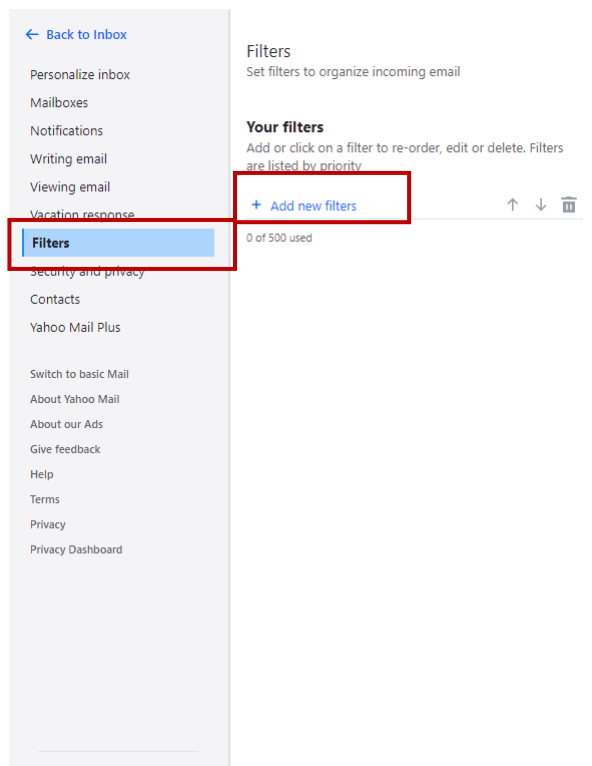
← Back to Inbox

Personalize inbox
Mailboxes
Notifications
Writing email
Viewing email
Vacation response
Filters
Security and privacy
Contacts
Yahoo Mail Plus

Switch to basic Mail
About Yahoo Mail
About our Ads
Give feedback
Help
Terms
Privacy
Privacy Dashboard

Filters
Set filters to organize incoming email

Your filters
Add or click on a filter to re-order, edit or delete. Filters are listed by priority

+ Add new filters

0 of 500 used